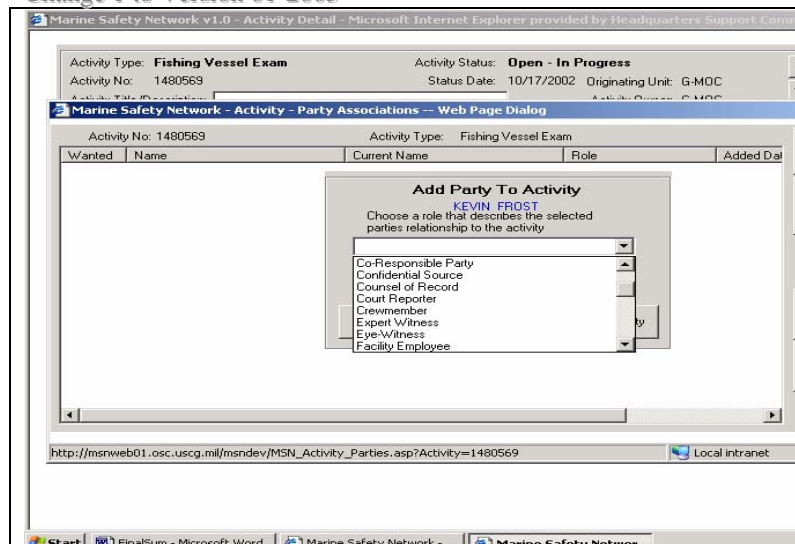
Change 1 to Version 01-2005

Marine Safety Network v1.0 - Activity Detail - Microsoft Internet Explorer provided by Headquarters Support Com

Activity Type: Fishing Vessel Exam
Activity No: 1480569
Activity Status: Open - In Progress
Status Date: 10/17/2002 Originating Unit: G-MOC

Marine Safety Network - Activity - Party Associations -- Web Page Dialog

Activity No: 1480569
Activity Type: Fishing Vessel Exam

| Wanted | Name | Current Name | Role | Added Da |
|---|---|---|---|---|

Add Party To Activity
KEVIN FROST
Choose a role that describes the selected parties relationship to the activity

Co-Responsible Party
Confidential Source
Counsel of Record
Court Reporter
Crewmember
Expert Witness
Eye-Witness
Facility Employee

http://msnweb01.osc.uscg.mil/msndev/MSN_Activity_Parties.asp?Activity=1480569
Local intranet

Start | FinalSum - Microsoft Word | Marine Safety Network - | Marine Safety Networ